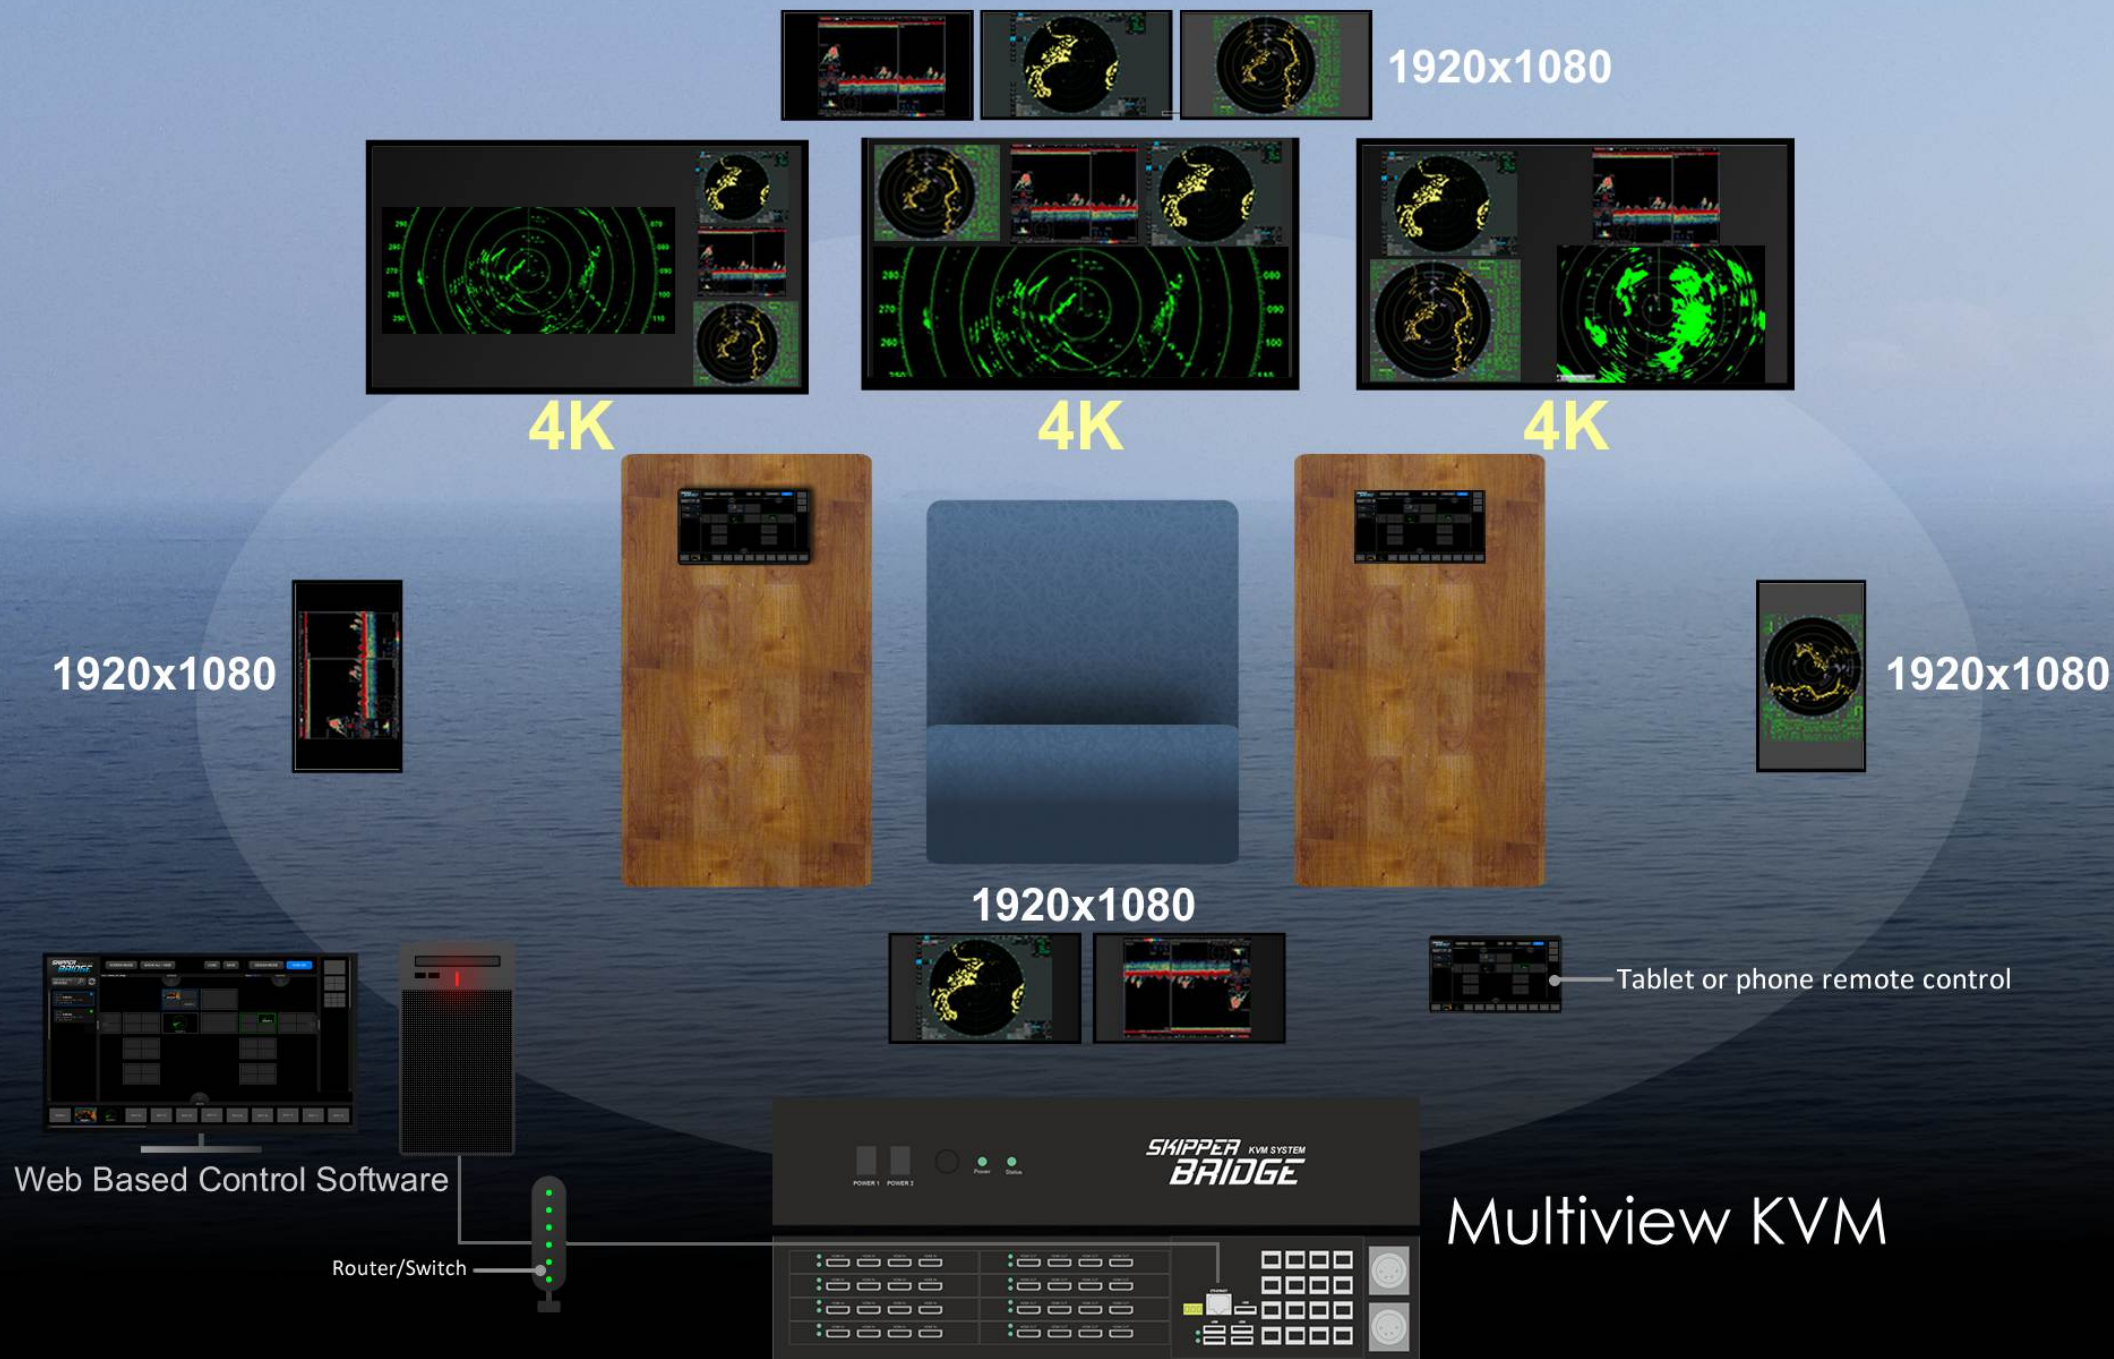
1920x1080

4K

4K

4K

1920x1080

1920x1080

1920x1080

Tablet or phone remote control

Web Based Control Software

SKIPPER KVM SYSTEM BRIDGE

POWER 1 POWER 2 Power Status

Multiview KVM

Router/Switch